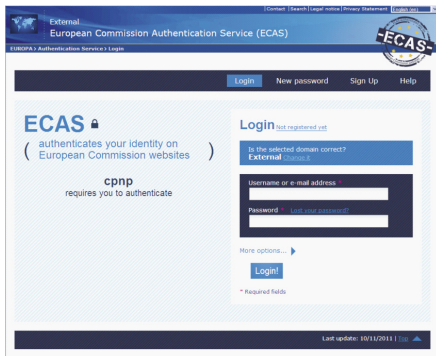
Contact | Search | Legal notice | Privacy Statement | English (en)

External
European Commission Authentication Service (ECAS)

ECAS

EUROPA > Authentication Service > Login

Login New password Sign Up Help

ECAS
( authenticates your identity on European Commission websites )

cpnp
requires you to authenticate

Login Not registered yet

Is the selected domain correct?
External Change it

Username or e-mail address *

Password * Lost your password?

More options...

Login!

* Required fields

Last update: 10/11/2011 | Top